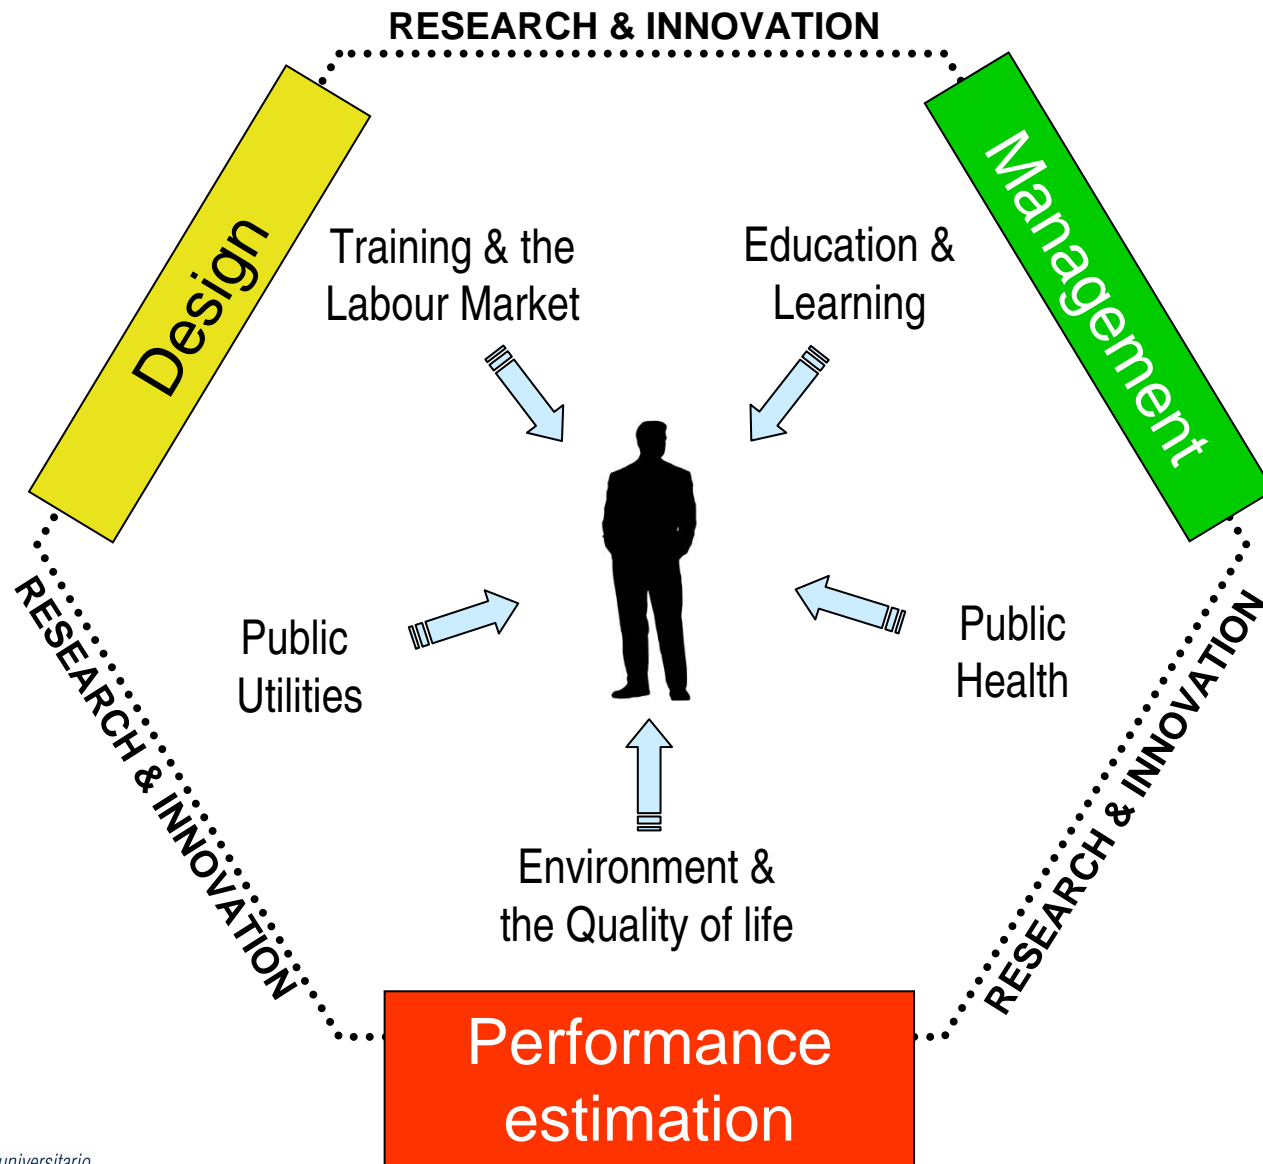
RESEARCH & INNOVATION

Design

Management

Training & the Labour Market

Education & Learning

Public Utilities

Public Health

Environment & the Quality of life

RESEARCH & INNOVATION

RESEARCH & INNOVATION

Performance estimation

universitario